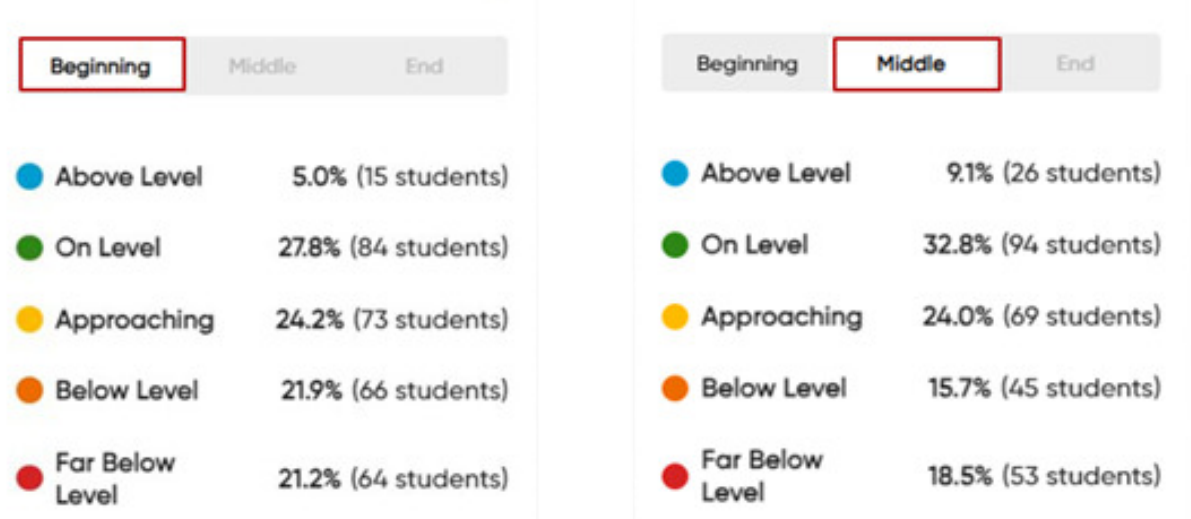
Beginning Middle End

| | |
|---|---|
| Above Level | 5.0% (15 students) |
| On Level | 27.8% (84 students) |
| Approaching | 24.2% (73 students) |
| Below Level | 21.9% (66 students) |
| Far Below Level | 21.2% (64 students) |

Beginning Middle End

| | |
|---|---|
| Above Level | 9.1% (26 students) |
| On Level | 32.8% (94 students) |
| Approaching | 24.0% (69 students) |
| Below Level | 15.7% (45 students) |
| Far Below Level | 18.5% (53 students) |